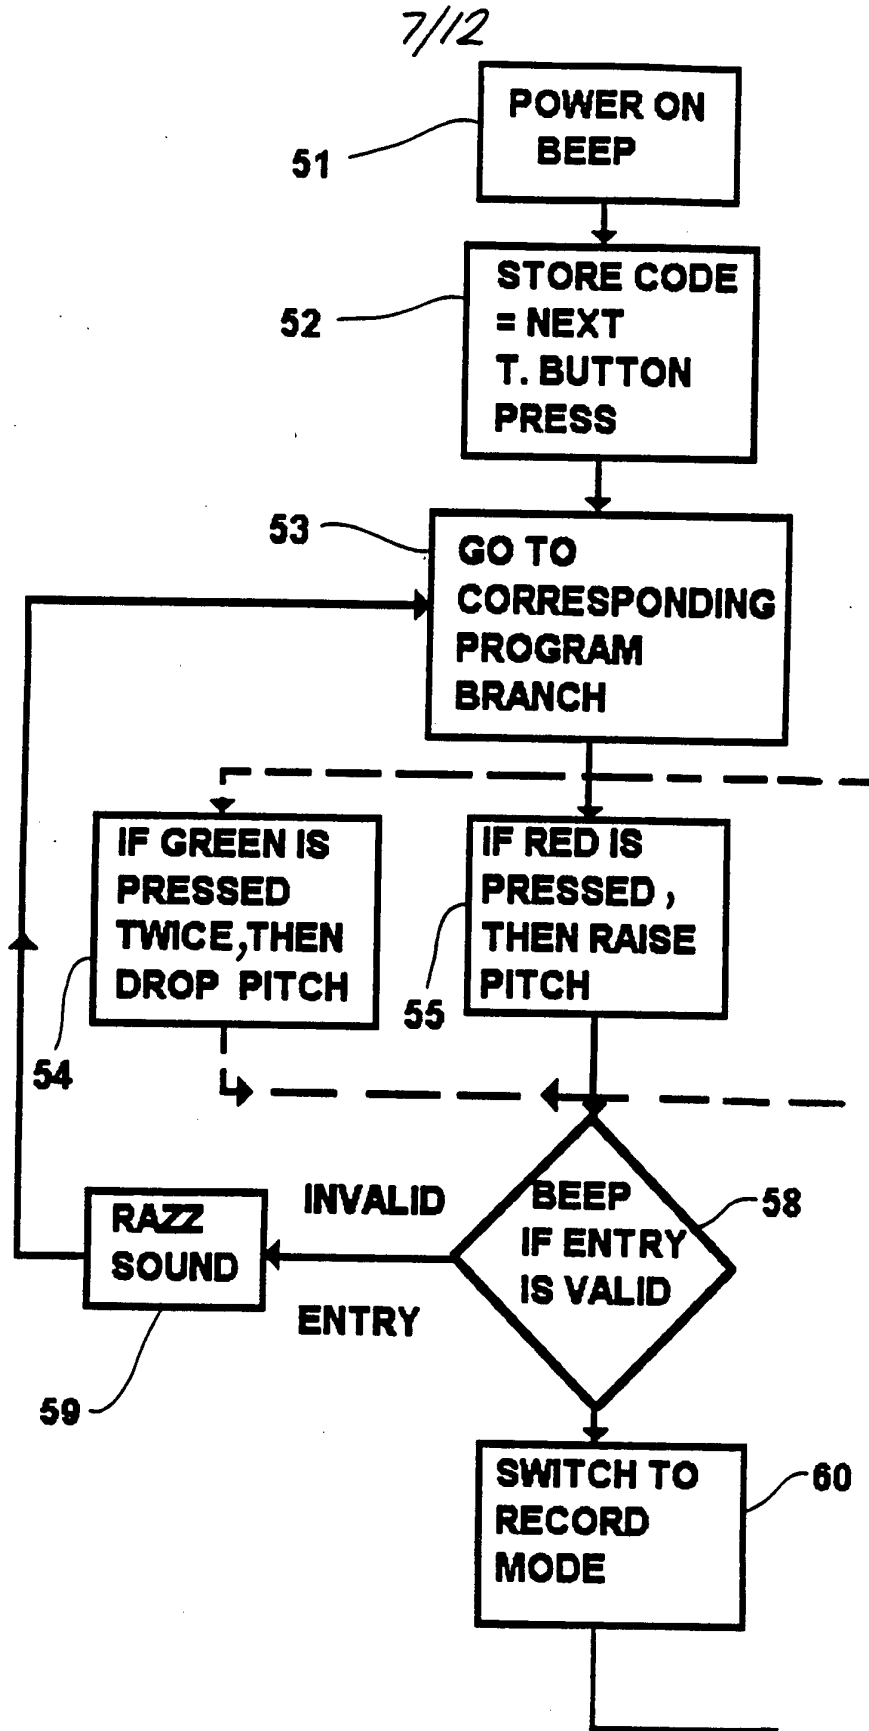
7/12

POWER ON BEEP

51

STORE CODE = NEXT T. BUTTON PRESS

52

53

GO TO CORRESPONDING PROGRAM BRANCH

IF GREEN IS PRESSED TWICE,THEN DROP PITCH

54

IF RED IS PRESSED , THEN RAISE PITCH

55

RAZZ SOUND

59

INVALID

ENTRY

BEEP IF ENTRY IS VALID

58

SWITCH TO RECORD MODE

60